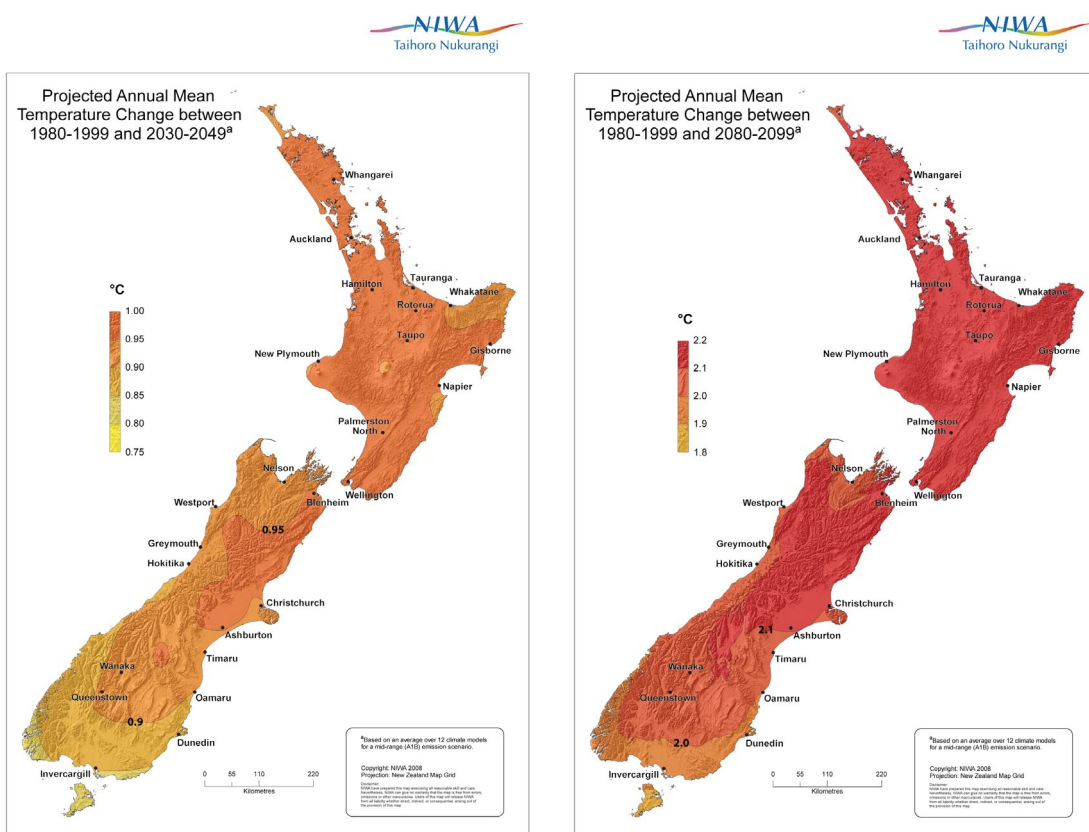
NIWA
Taihoro Nukurangi

Projected Annual Mean Temperature Change between 1980-1999 and 2030-2049$^a$

°C
1.00
0.95
0.90
0.85
0.80
0.75

Whangarei
Auckland
Tauranga
Hamilton
Rotorua
Whakatane
Taupo
Gisborne
New Plymouth
Napier
Palmerston North
Nelson
Wellington
Westport
Blenheim
0.95
Greymouth
Hokitika
Christchurch
Ashburton
Timaru
Wanaka
Queenstown
Oamaru
0.9
Dunedin
Invercargill

0 55 110 220
Kilometres

$^a$Based on an average over 12 climate models for a mid-range (A1B) emission scenario.

Copyright: NIWA 2008
Projection: New Zealand Map Grid

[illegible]

NIWA
Taihoro Nukurangi

Projected Annual Mean Temperature Change between 1980-1999 and 2080-2099$^a$

°C
2.2
2.1
2.0
1.9
1.8

Whangarei
Auckland
Tauranga
Hamilton
Rotorua
Whakatane
Taupo
Gisborne
New Plymouth
Napier
Palmerston North
Nelson
Wellington
Westport
Blenheim
Greymouth
Hokitika
Christchurch
2.1
Ashburton
Timaru
Wanaka
Queenstown
Oamaru
2.0
Dunedin
Invercargill

0 55 110 220
Kilometres

$^a$Based on an average over 12 climate models for a mid-range (A1B) emission scenario.

Copyright: NIWA 2008
Projection: New Zealand Map Grid

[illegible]